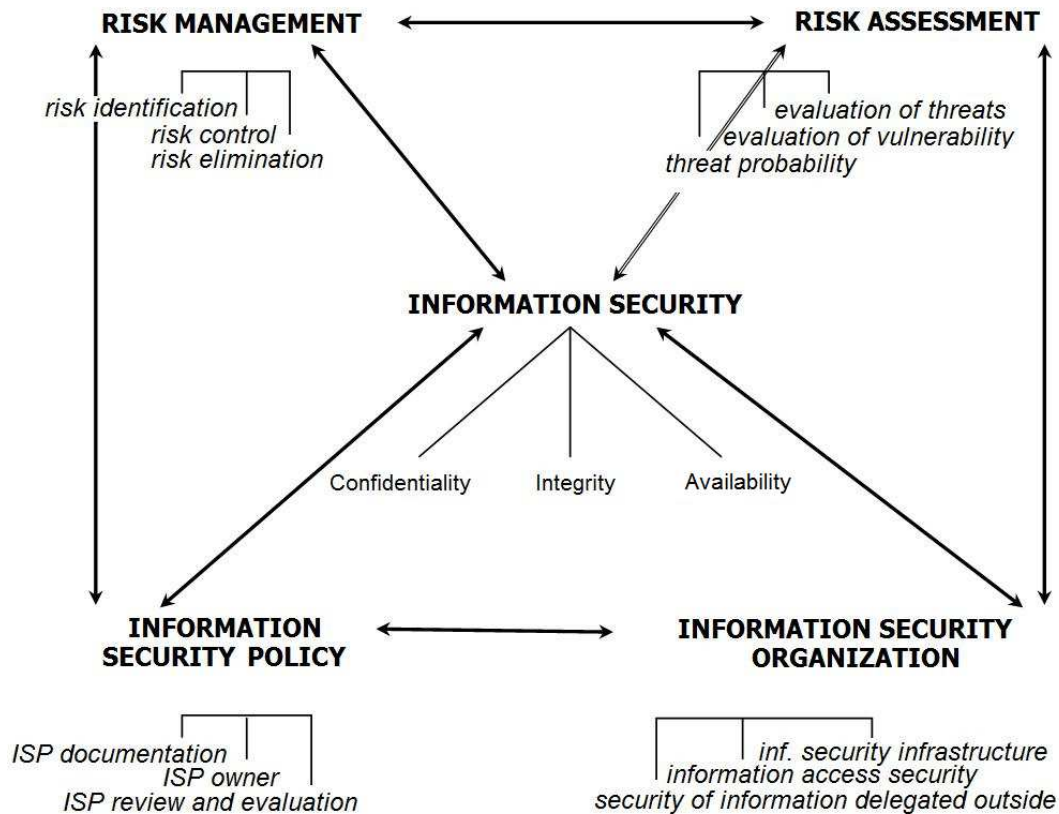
RISK MANAGEMENT

RISK ASSESSMENT

risk identification
risk control
risk elimination

evaluation of threats
evaluation of vulnerability
threat probability

INFORMATION SECURITY

Confidentiality

Integrity

Availability

INFORMATION SECURITY POLICY

INFORMATION SECURITY ORGANIZATION

ISP documentation
ISP owner
ISP review and evaluation

inf. security infrastructure
information access security
security of information delegated outside